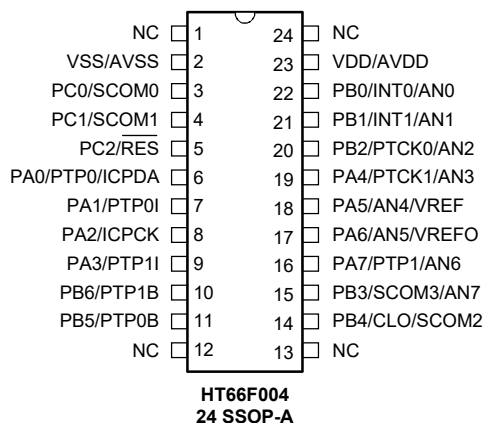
NC 1
VSS/AVSS 2
PC0/SCOM0 3
PC1/SCOM1 4
PC2/$\overline{RES}$ 5
PA0/PTP0/ICPDA 6
PA1/PTP0I 7
PA2/ICPCK 8
PA3/PTP1I 9
PB6/PTP1B 10
PB5/PTP0B 11
NC 12

24 NC
23 VDD/AVDD
22 PB0/INT0/AN0
21 PB1/INT1/AN1
20 PB2/PTCK0/AN2
19 PA4/PTCK1/AN3
18 PA5/AN4/VREF
17 PA6/AN5/VREFO
16 PA7/PTP1/AN6
15 PB3/SCOM3/AN7
14 PB4/CLO/SCOM2
13 NC

HT66F004
24 SSOP-A